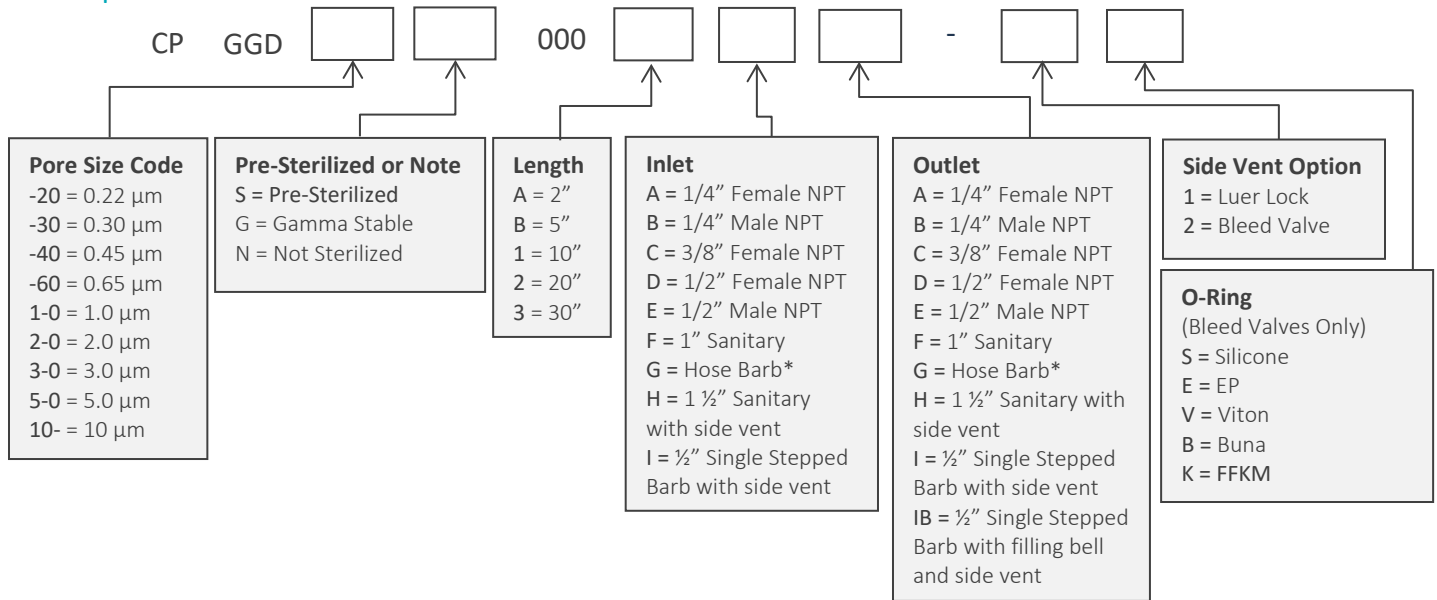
CP GGD 000 -

Pore Size Code
-20 = 0.22 µm
-30 = 0.30 µm
-40 = 0.45 µm
-60 = 0.65 µm
1-0 = 1.0 µm
2-0 = 2.0 µm
3-0 = 3.0 µm
5-0 = 5.0 µm
10- = 10 µm

Pre-Sterilized or Note
S = Pre-Sterilized
G = Gamma Stable
N = Not Sterilized

Length
A = 2"
B = 5"
1 = 10"
2 = 20"
3 = 30"

Inlet
A = 1/4" Female NPT
B = 1/4" Male NPT
C = 3/8" Female NPT
D = 1/2" Female NPT
E = 1/2" Male NPT
F = 1" Sanitary
G = Hose Barb*
H = 1 ½" Sanitary with side vent
I = ½" Single Stepped Barb with side vent

Outlet
A = 1/4" Female NPT
B = 1/4" Male NPT
C = 3/8" Female NPT
D = 1/2" Female NPT
E = 1/2" Male NPT
F = 1" Sanitary
G = Hose Barb*
H = 1 ½" Sanitary with side vent
I = ½" Single Stepped Barb with side vent
IB = ½" Single Stepped Barb with filling bell and side vent

Side Vent Option
1 = Luer Lock
2 = Bleed Valve

O-Ring
(Bleed Valves Only)
S = Silicone
E = EP
V = Viton
B = Buna
K = FFKM